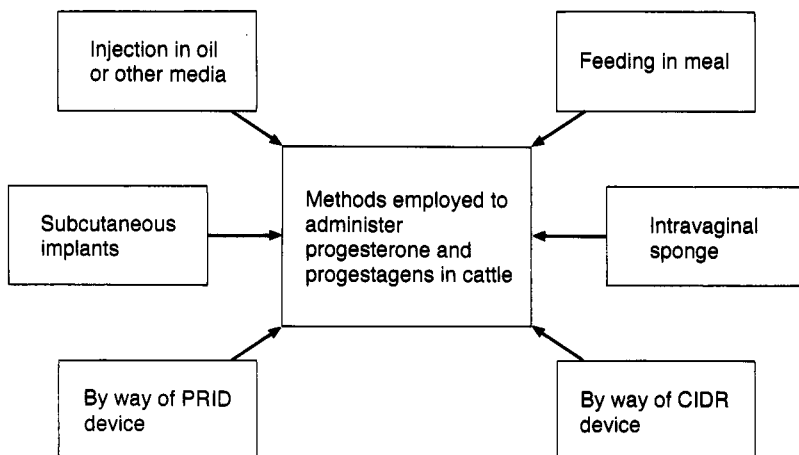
Injection in oil or other media

Feeding in meal

Subcutaneous implants

Methods employed to administer progesterone and progestagens in cattle

Intravaginal sponge

By way of PRID device

By way of CIDR device